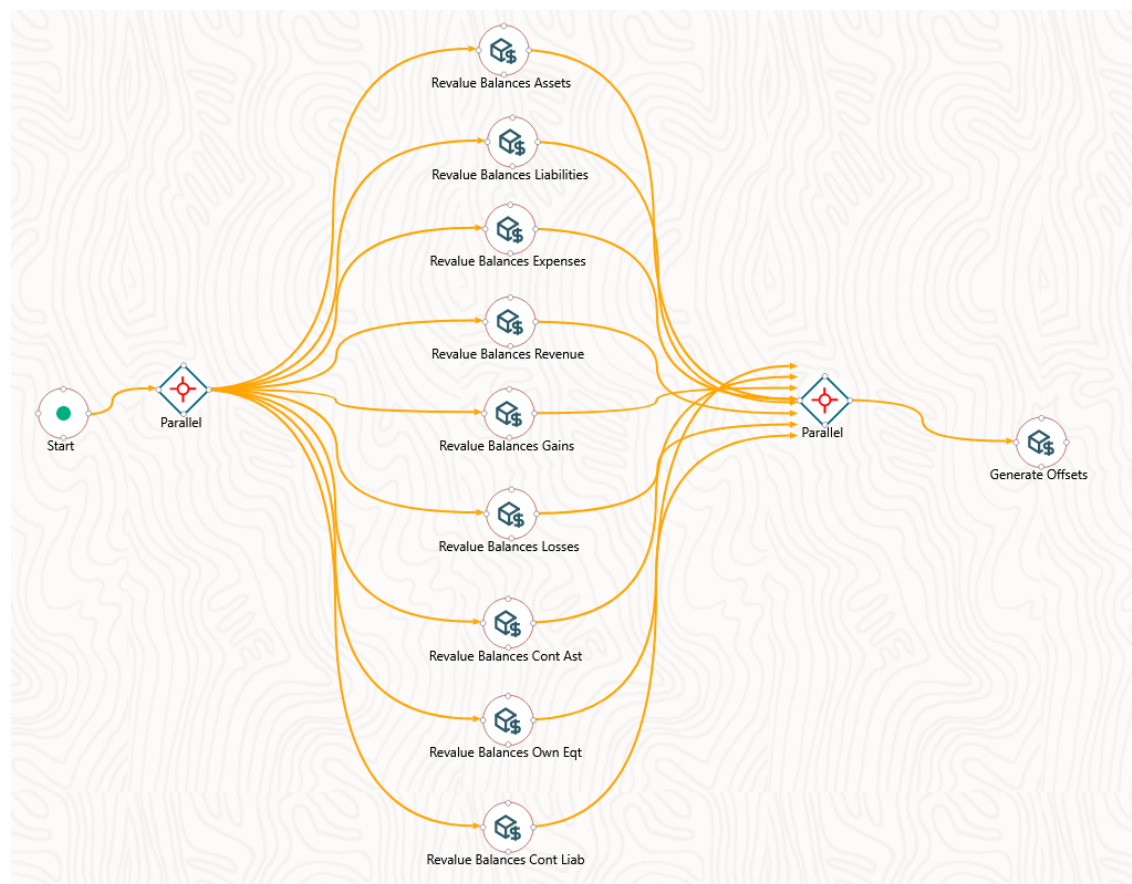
Revalue Balances Assets

Revalue Balances Liabilities

Revalue Balances Expenses

Revalue Balances Revenue

Start

Parallel

Revalue Balances Gains

Parallel

Generate Offsets

Revalue Balances Losses

Revalue Balances Cont Ast

Revalue Balances Own Eqt

Revalue Balances Cont Liab